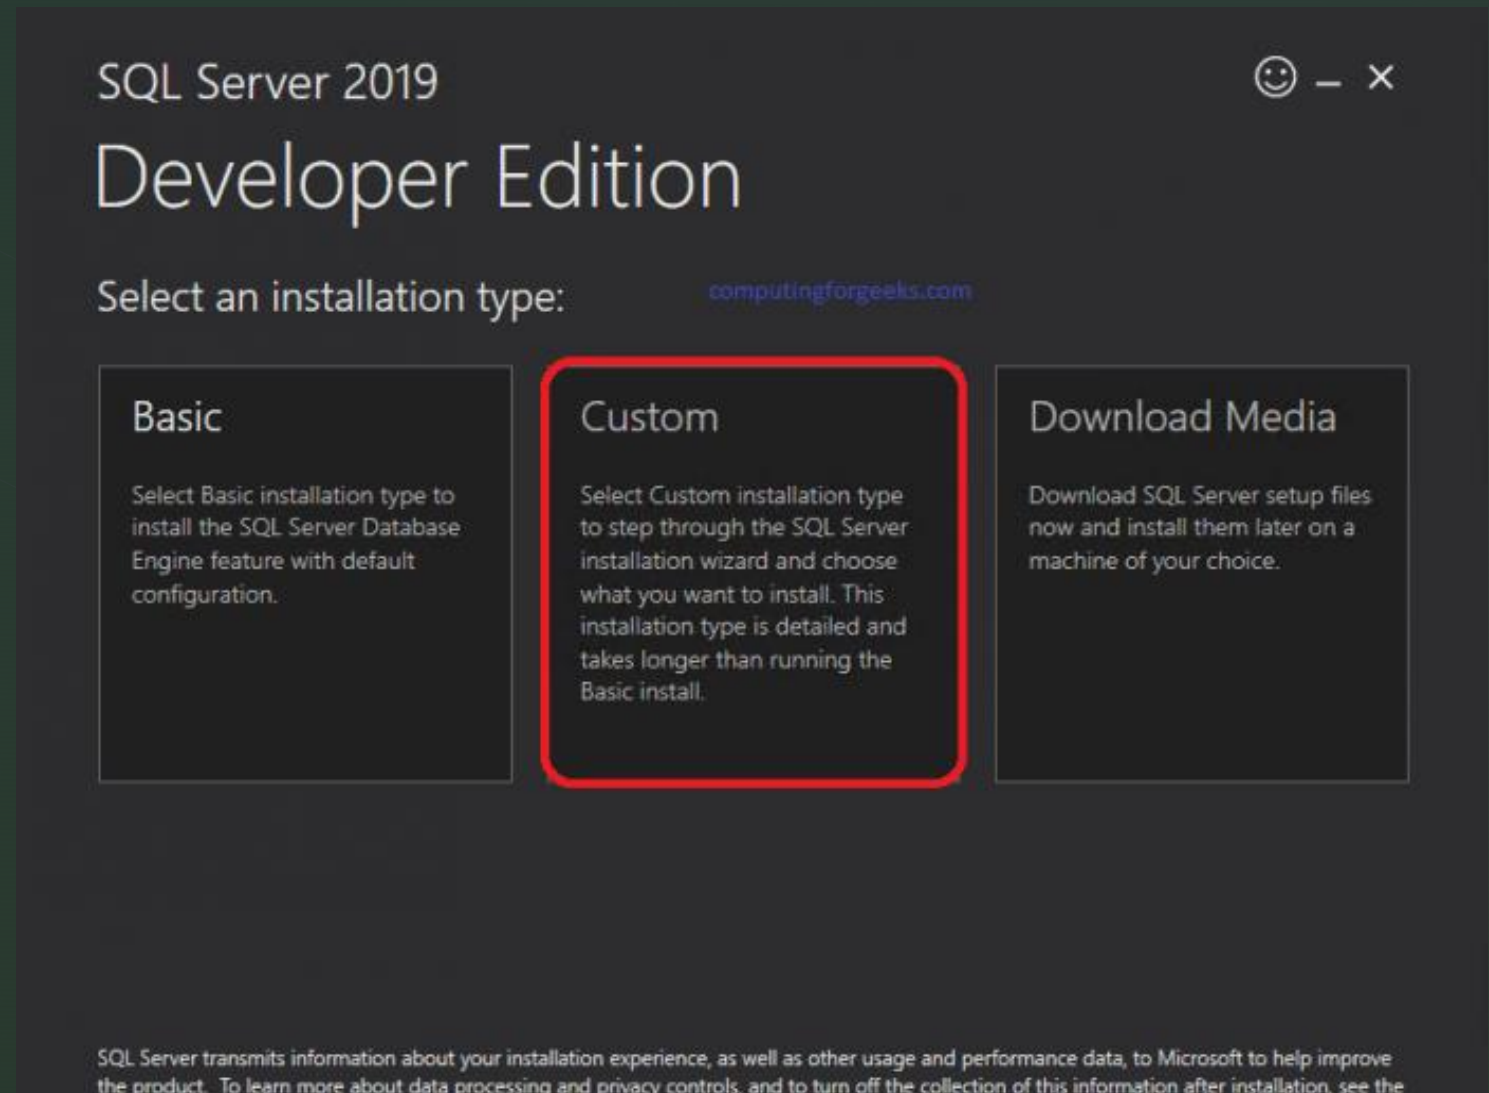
SQL Server 2019

Developer Edition

Select an installation type:

computingforgeeks.com

Basic

Select Basic installation type to install the SQL Server Database Engine feature with default configuration.

Custom

Select Custom installation type to step through the SQL Server installation wizard and choose what you want to install. This installation type is detailed and takes longer than running the Basic install.

Download Media

Download SQL Server setup files now and install them later on a machine of your choice.

SQL Server transmits information about your installation experience, as well as other usage and performance data, to Microsoft to help improve the product. To learn more about data processing and privacy controls, and to turn off the collection of this information after installation, see the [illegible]